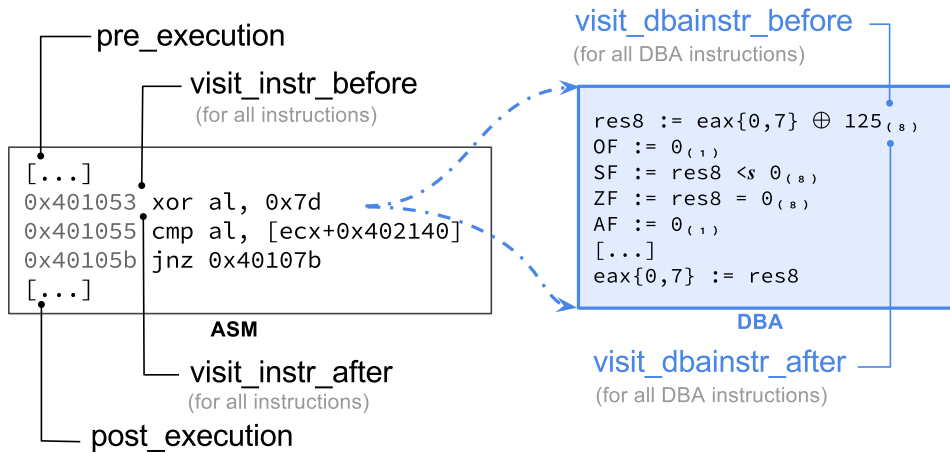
pre_execution

visit_instr_before
(for all instructions)

[...]
0x401053 xor al, 0x7d
0x401055 cmp al, [ecx+0x402140]
0x40105b jnz 0x40107b
[...]

ASM

visit_instr_after
(for all instructions)

post_execution

visit_dbainstr_before
(for all DBA instructions)

res8 := eax{0,7} $\oplus$ $125_{(8)}$
OF := $0_{(1)}$
SF := res8 $<s$ $0_{(8)}$
ZF := res8 = $0_{(8)}$
AF := $0_{(1)}$
[...]
eax{0,7} := res8

DBA

visit_dbainstr_after
(for all DBA instructions)